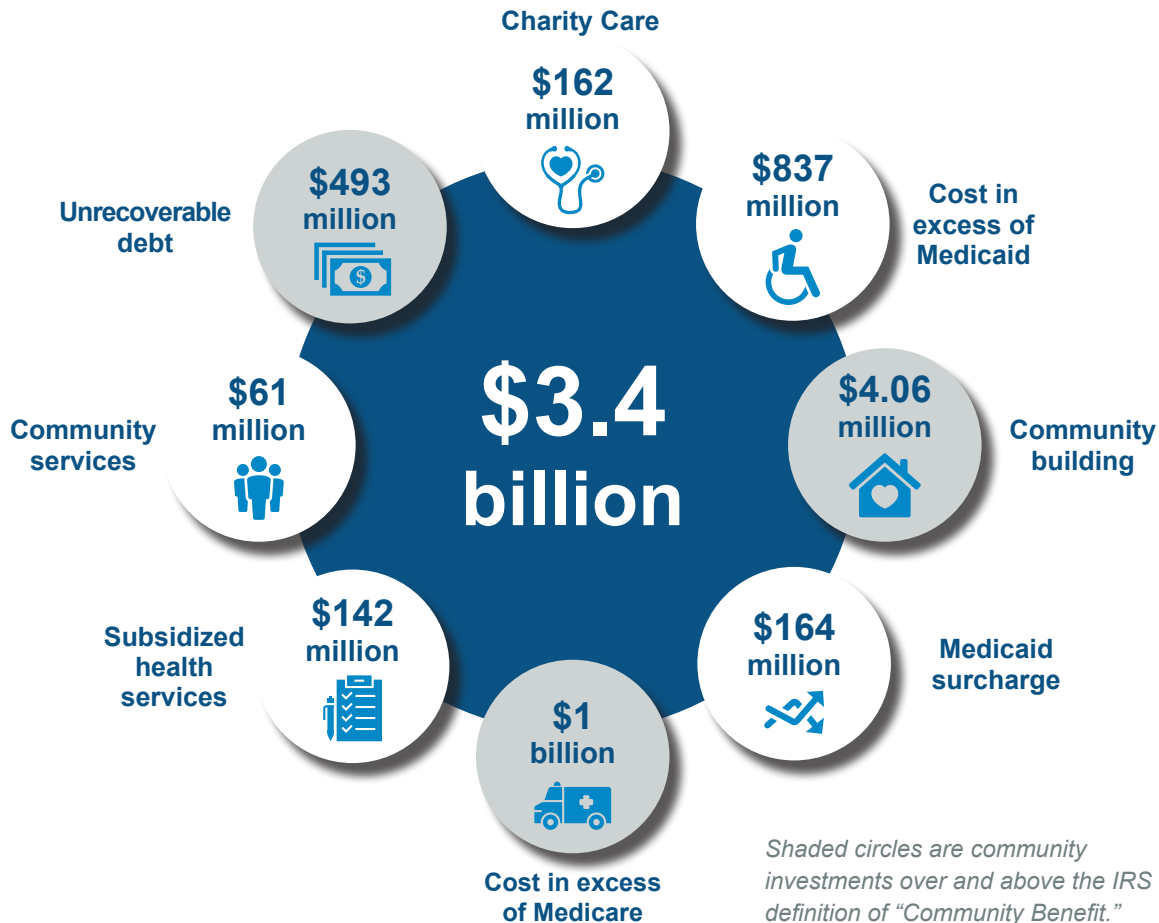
Charity Care
$162 million

$837 million
Cost in excess of Medicaid

Unrecoverable debt
$493 million

$3.4 billion

$61 million
Community services

$4.06 million
Community building

Subsidized health services
$142 million

$164 million
Medicaid surcharge

$1 billion
Cost in excess of Medicare

Shaded circles are community investments over and above the IRS definition of "Community Benefit."